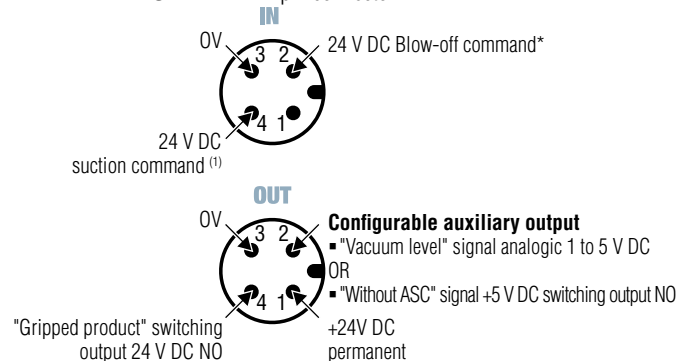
IN

0V 3 2 24 V DC Blow-off command*

4 1

24 V DC suction command $^{(1)}$

OUT

0V 3 2 **Configurable auxiliary output**
▪ "Vacuum level" signal analogic 1 to 5 V DC
OR
▪ "Without ASC" signal +5 V DC switching output NO

4 1

"Gripped product" switching output 24 V DC NO

+24V DC permanent